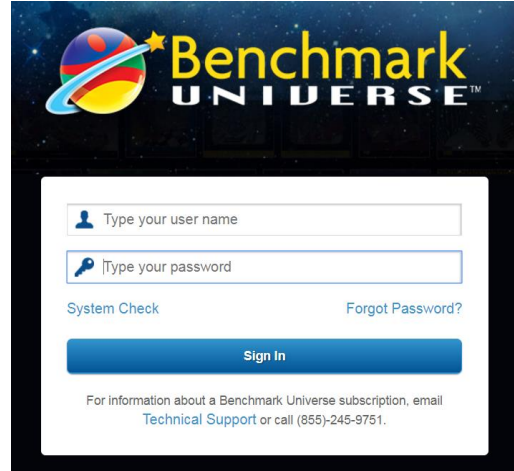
Benchmark
UNIVERSE™

Type your user name

Type your password

System Check

Forgot Password?

Sign In

For information about a Benchmark Universe subscription, email Technical Support or call (855)-245-9751.